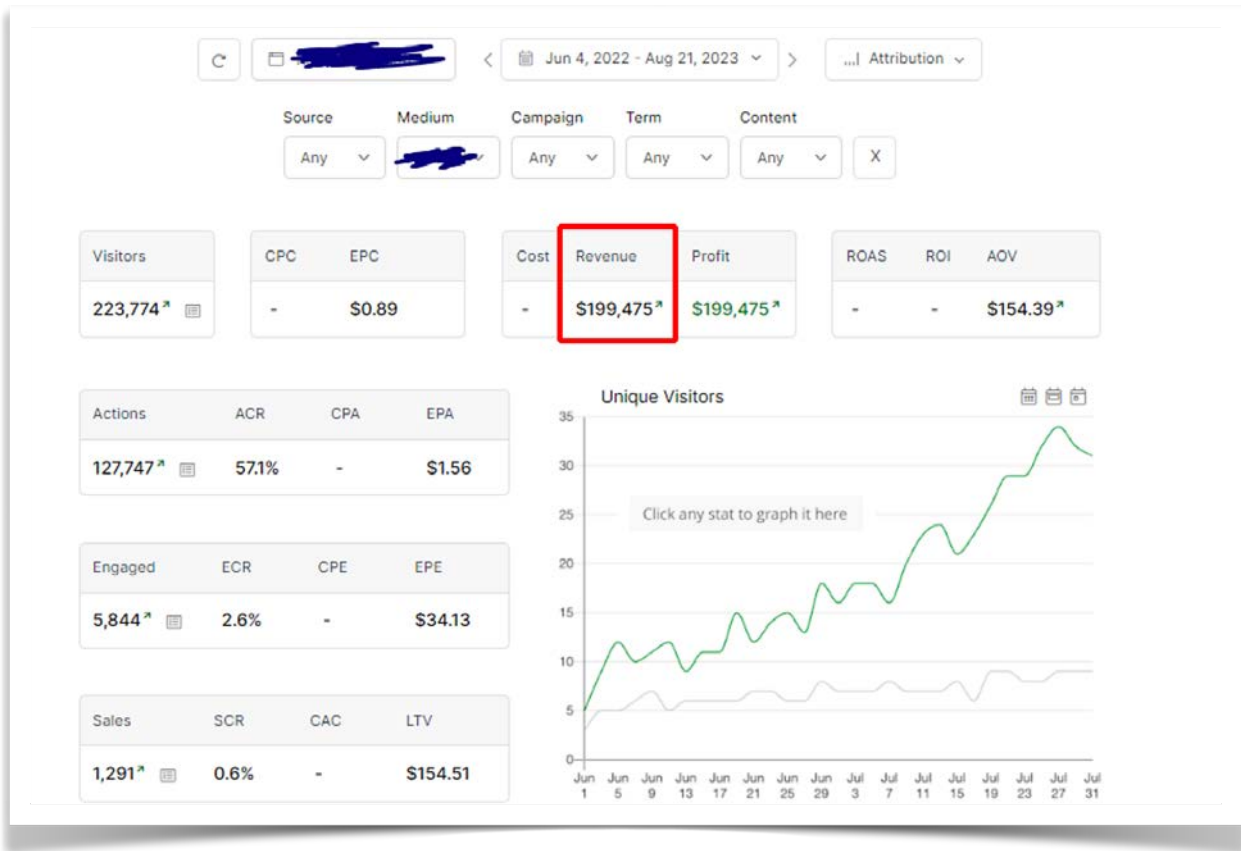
C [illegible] < Jun 4, 2022 - Aug 21, 2023 > Attribution

| Source | Medium | Campaign | Term | Content |
|---|---|---|---|---|
| Any | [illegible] | Any | Any | Any |

X

| Visitors |
|---|
| 223,774 |

| CPC | EPC |
|---|---|
| - | $0.89 |

| Cost | Revenue | Profit |
|---|---|---|
| - | $199,475 | $199,475 |

| ROAS | ROI | AOV |
|---|---|---|
| - | - | $154.39 |

| Actions | ACR | CPA | EPA |
|---|---|---|---|
| 127,747 | 57.1% | - | $1.56 |

| Engaged | ECR | CPE | EPE |
|---|---|---|---|
| 5,844 | 2.6% | - | $34.13 |

| Sales | SCR | CAC | LTV |
|---|---|---|---|
| 1,291 | 0.6% | - | $154.51 |

Unique Visitors

Click any stat to graph it here

35 30 25 20 15 10 5 0

Jun 1 Jun 5 Jun 9 Jun 13 Jun 17 Jun 21 Jun 25 Jun 29 Jul 3 Jul 7 Jul 11 Jul 15 Jul 19 Jul 23 Jul 27 Jul 31